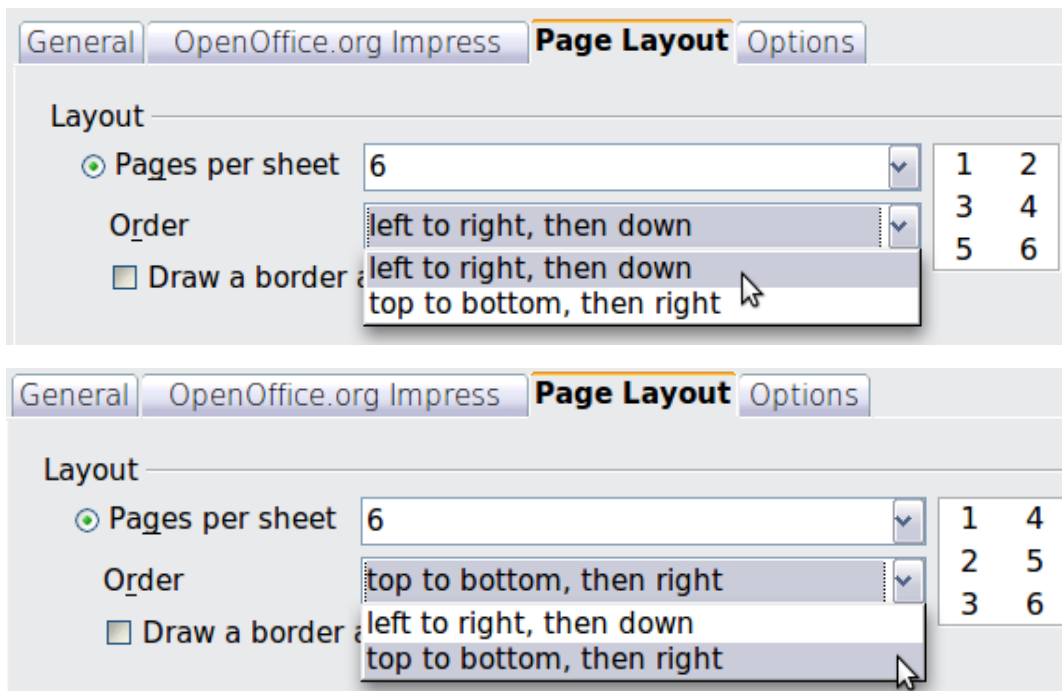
General OpenOffice.org Impress **Page Layout** Options

Layout

Pages per sheet 6

Order left to right, then down

Draw a border a

left to right, then down
top to bottom, then right

| 1 | 2 |
|---|---|
| 3 | 4 |
| 5 | 6 |

General OpenOffice.org Impress **Page Layout** Options

Layout

Pages per sheet 6

Order top to bottom, then right

Draw a border a

left to right, then down
top to bottom, then right

| 1 | 4 |
|---|---|
| 2 | 5 |
| 3 | 6 |